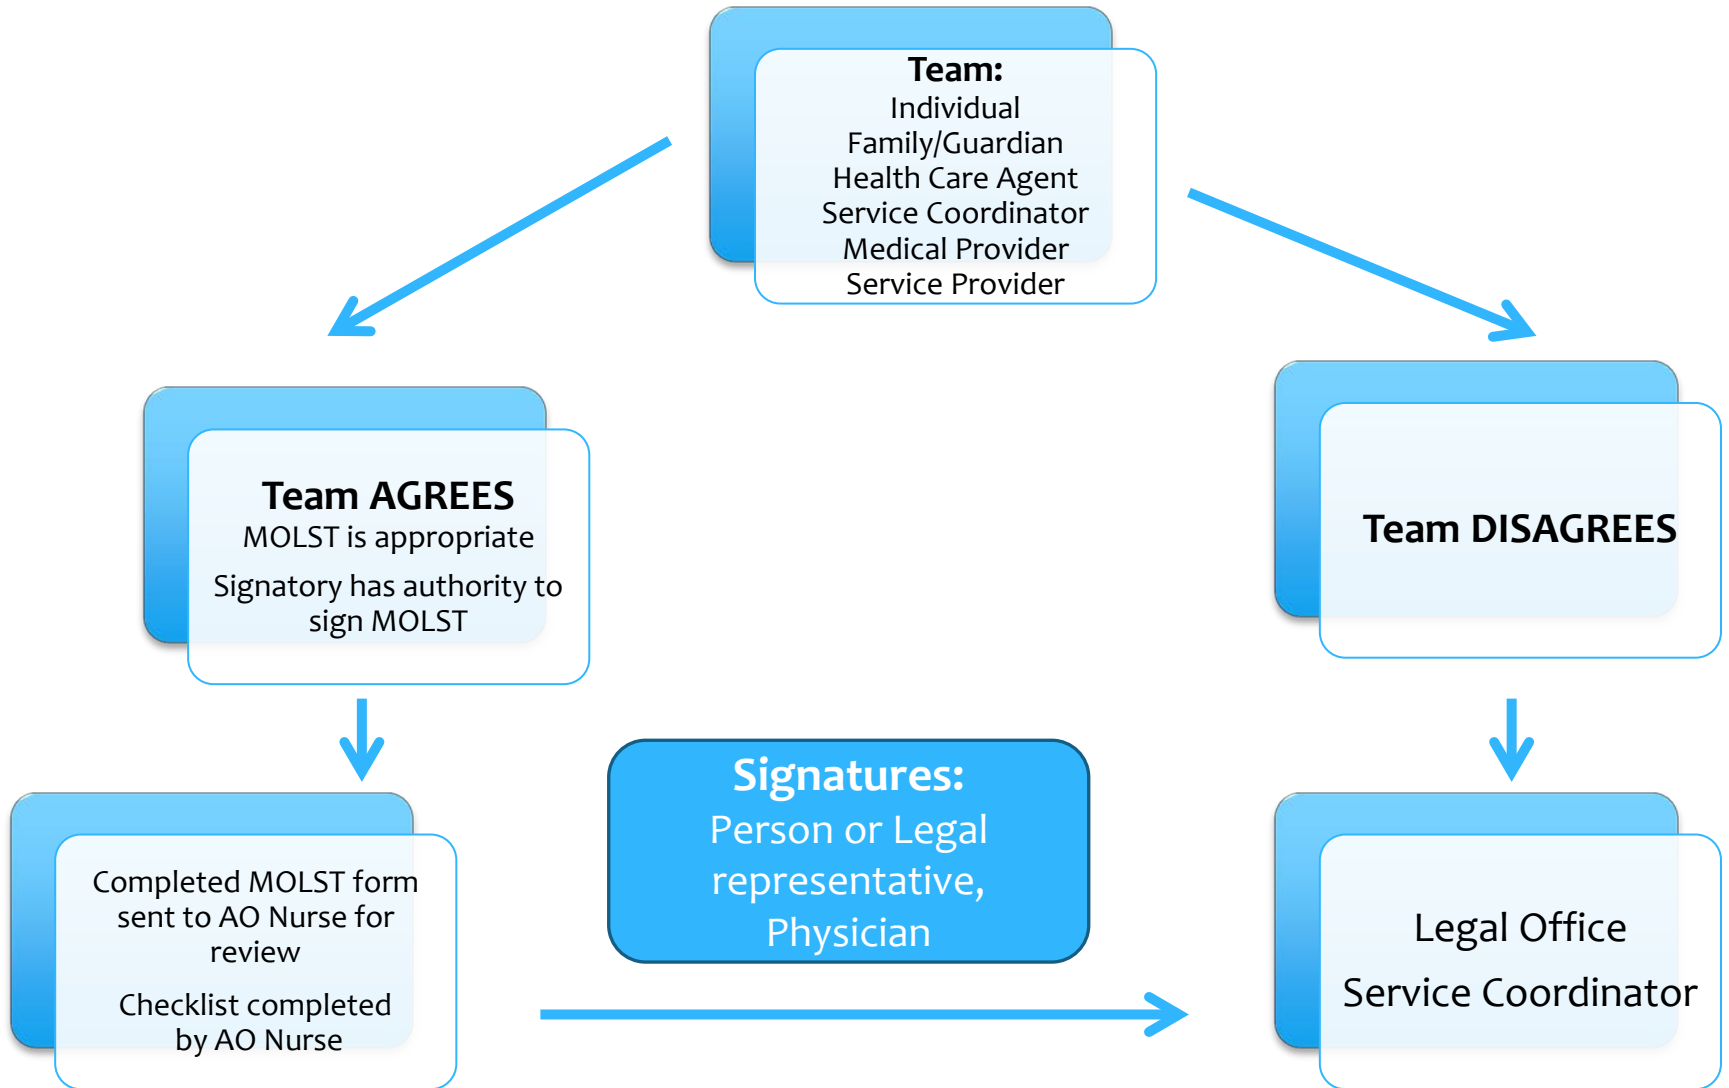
Team:
Individual
Family/Guardian
Health Care Agent
Service Coordinator
Medical Provider
Service Provider

Team AGREES
MOLST is appropriate

Signatory has authority to sign MOLST

Team DISAGREES

Completed MOLST form sent to AO Nurse for review

Checklist completed by AO Nurse

Signatures:
Person or Legal representative, Physician

Legal Office

Service Coordinator